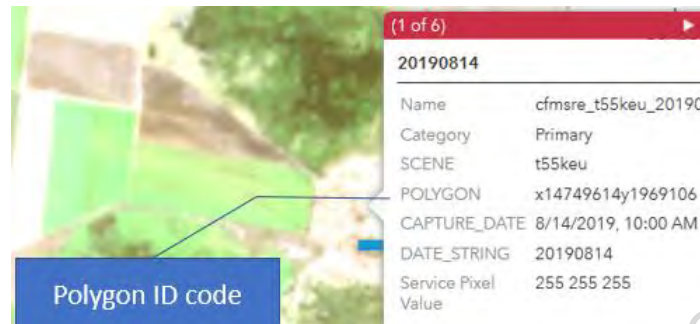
(1 of 6)

20190814

| Name | cfmsre_t55keu_20190 |
|---|---|
| Category | Primary |
| SCENE | t55keu |
| POLYGON | x14749614y1969106 |
| CAPTURE_DATE | 8/14/2019, 10:00 AM |
| DATE_STRING | 20190814 |
| Service Pixel Value | 255 255 255 |

Polygon ID code